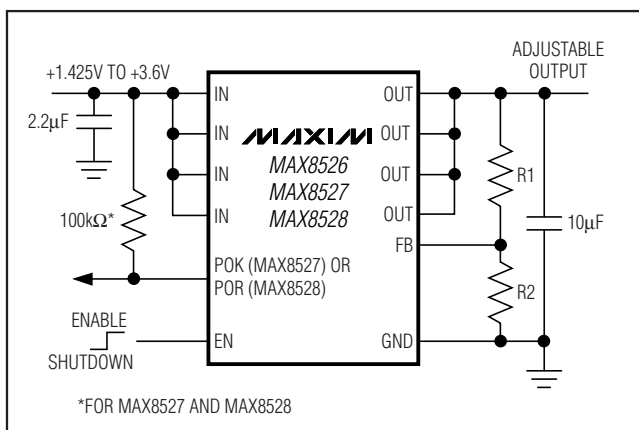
+1.425V TO +3.6V

2.2μF

100kΩ*

ENABLE
SHUTDOWN

IN
IN
IN
IN

MAXIM
MAX8526
MAX8527
MAX8528

POK (MAX8527) OR
POR (MAX8528)

EN

OUT
OUT
OUT
OUT
FB
GND

ADJUSTABLE
OUTPUT

R1
R2
10μF

*FOR MAX8527 AND MAX8528